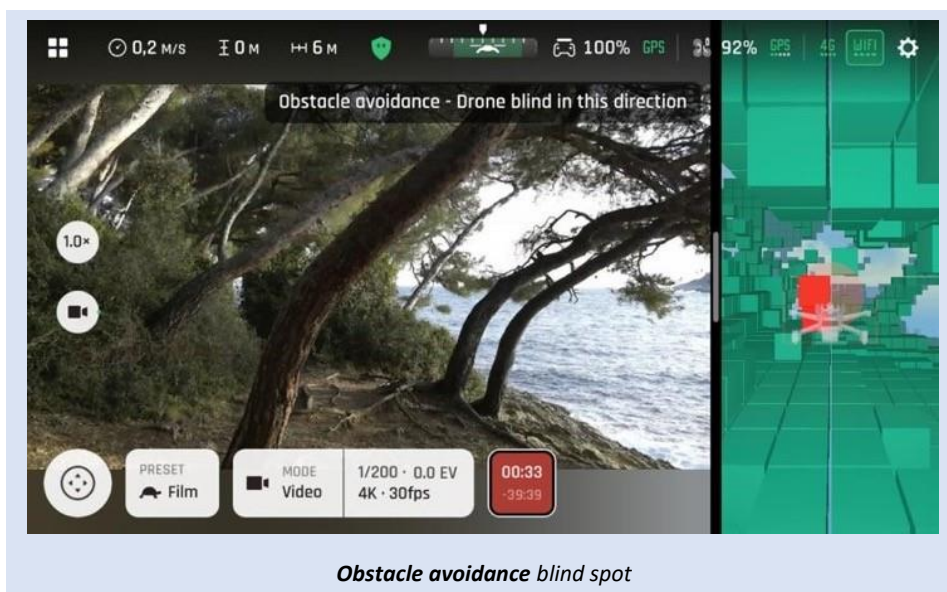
0,2 M/S 0 M 6 M 100% GPS 92% GPS 4G WIFI

Obstacle avoidance - Drone blind in this direction

1.0×

PRESET Film

MODE Video

1/200 · 0.0 EV
4K · 30fps

00:33
-39:39

***Obstacle avoidance*** *blind spot*